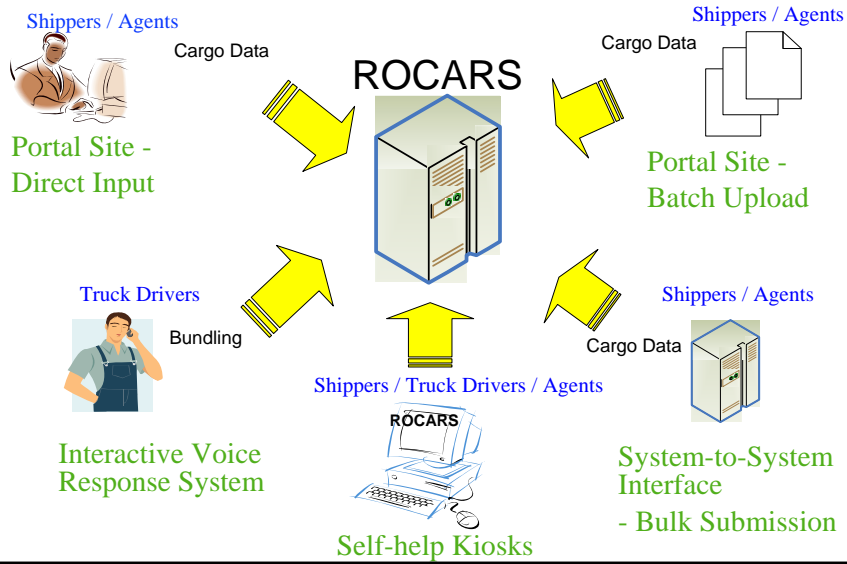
Shippers / Agents

Cargo Data

Portal Site - Direct Input

ROCARS

Shippers / Agents

Cargo Data

Portal Site - Batch Upload

Truck Drivers

Bundling

Interactive Voice Response System

Shippers / Truck Drivers / Agents

ROCARS

Self-help Kiosks

Shippers / Agents

Cargo Data

System-to-System Interface

- Bulk Submission